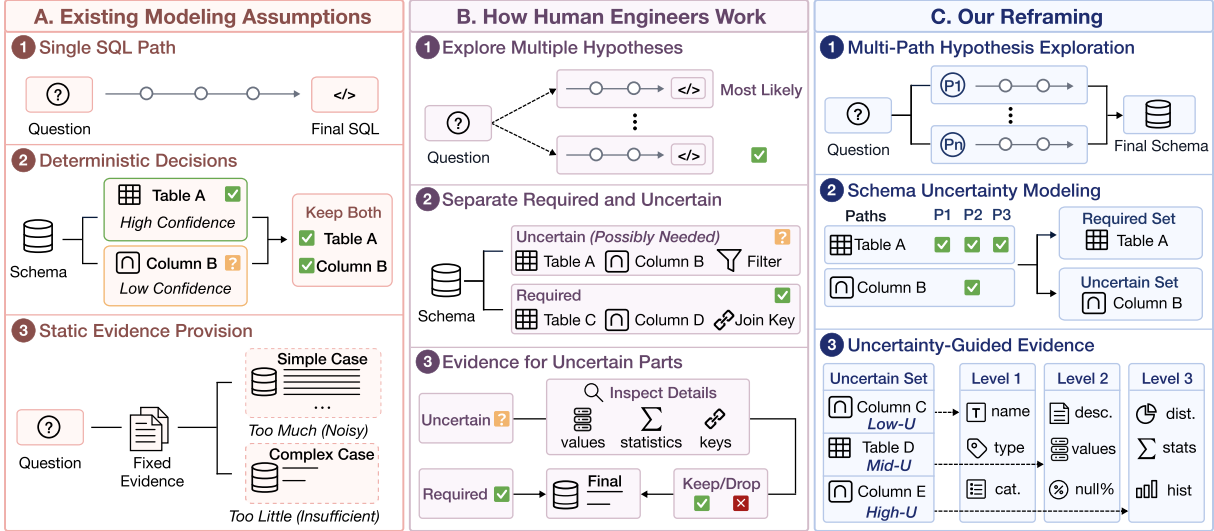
A. Existing Modeling Assumptions

1 Single SQL Path

Question

</>

Final SQL

2 Deterministic Decisions

Schema

Table A
High Confidence

Column B ?
Low Confidence

Keep Both
Table A
Column B

3 Static Evidence Provision

Question

Fixed Evidence

Simple Case
…
Too Much (Noisy)

Complex Case
Too Little (Insufficient)

B. How Human Engineers Work

1 Explore Multiple Hypotheses

Question

</>
Most Likely

</>

2 Separate Required and Uncertain

Schema

Uncertain (Possibly Needed) ?
Table A Column B Filter

Required
Table C Column D Join Key

3 Evidence for Uncertain Parts

Uncertain ?

Inspect Details
values statistics keys

Required

Final

Keep/Drop

C. Our Reframing

1 Multi-Path Hypothesis Exploration

Question

P1

Pn

Final Schema

2 Schema Uncertainty Modeling

| Paths | P1 | P2 | P3 |
|---|---|---|---|
| Table A | ✓ | ✓ | ✓ |
| Column B | | ✓ | |

Required Set
Table A

Uncertain Set
Column B

3 Uncertainty-Guided Evidence

Uncertain Set
Column C
Low-U
Table D
Mid-U
Column E
High-U

Level 1
name
type
cat.

Level 2
desc.
values
null%

Level 3
dist.
stats
hist